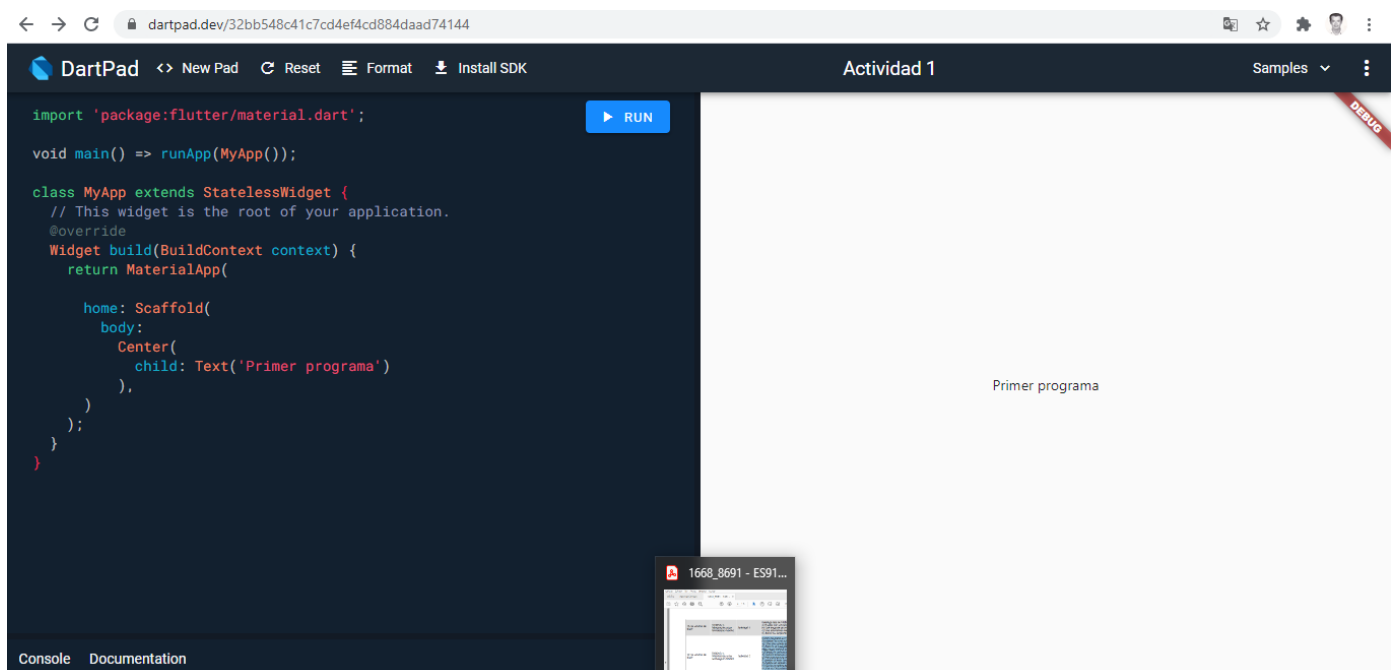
dartpad.dev/32bb548c41c7cd4ef4cd884daad74144

DartPad <> New Pad Reset Format Install SDK Actividad 1 Samples

RUN

DEBUG

import 'package:flutter/material.dart';

void main() => runApp(MyApp());

class MyApp extends StatelessWidget {
  // This widget is the root of your application.
  @override
  Widget build(BuildContext context) {
    return MaterialApp(

      home: Scaffold(
        body:
          Center(
            child: Text('Primer programa')
          ),
      )
    );
  }
}

Primer programa

1668_8691 - ES91...

Console Documentation